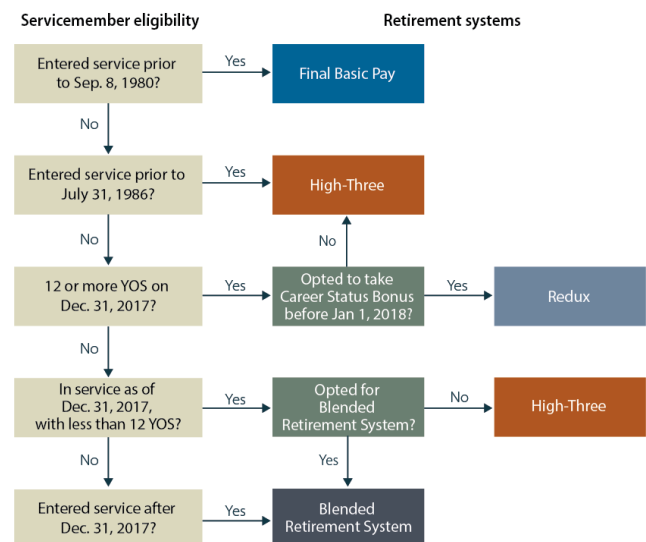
Servicemember eligibility

Retirement systems

Entered service prior to Sep. 8, 1980?

Yes

Final Basic Pay

No

Entered service prior to July 31, 1986?

Yes

High-Three

No

No

12 or more YOS on Dec. 31, 2017?

Yes

Opted to take Career Status Bonus before Jan 1, 2018?

Yes

Redux

No

In service as of Dec. 31, 2017, with less than 12 YOS?

Yes

Opted for Blended Retirement System?

No

High-Three

No

Yes

Entered service after Dec. 31, 2017?

Yes

Blended Retirement System